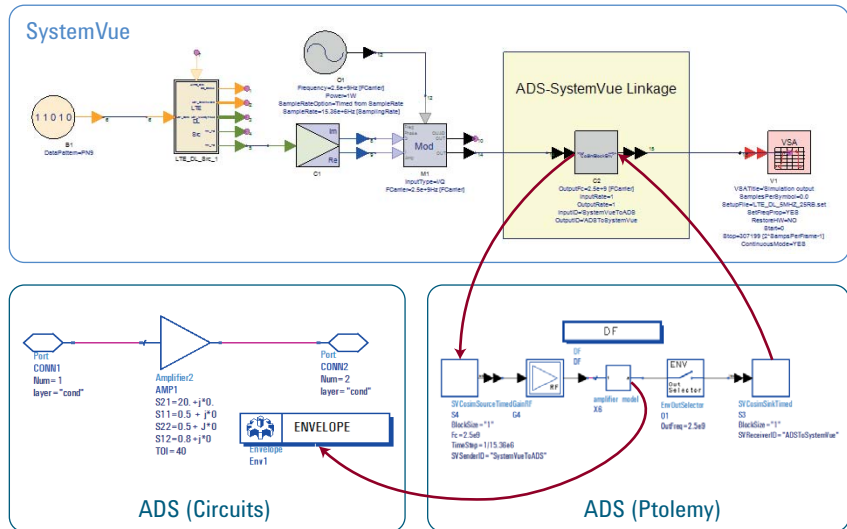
SystemVue

11010

B1
DataPattern=PN9

LTE
DL
Src

LTE_DL_Src_1

O1
Frequency=2.5e+9Hz [FCarrier]
Power=1W
SampleRateOption=Timed from SampleRate
SampleRate=15.36e+6Hz [SamplingRate]

Im
Re

C1

Mod

M1
InputType=I/Q
FCarrier=2.5e+9Hz [FCarrier]

ADS-SystemVue Linkage

C2
OutputFc=2.5e+9 [FCarrier]
InputRate=1
OutputRate=1
InputID=SystemVueToADS
OutputID=ADSToSystemVue

VSA

V1
VSATitle=Simulation output
SamplesPerSymbol=0.0
SetupFile=LTE_DL_5MHZ_25RB.set
SetFreqProp=YES
RestoreHW=NO
Start=0
Stop=307199 [2*SampsPerFrame-1]
ContinuousMode=YES

Port
CONN1
Num=1
layer="cond"

Amplifier2
AMP1
S21=20.+j*0.
S11=0.5 + j*0
S22=0.5+ J*0
S12=0.8+j*0
TOI=40

Port
CONN2
Num=2
layer="cond"

ENVELOPE

Envelope
Env1

ADS (Circuits)

DF

DF
DF

SVCosimSourceTimedGainRF
S4
BlockSize="1"
Fc=2.5e9
TimeStep=1/15.36e6
SVSenderID="SystemVueToADS"

G4

amplifier model
X6

ENV
Out
Selector

EnvOutSelector
O1
OutFreq=2.5e9

SVCosimSinkTimed
S3
BlockSize="1"
SVReceiverID="ADSToSystemVue"

ADS (Ptolemy)